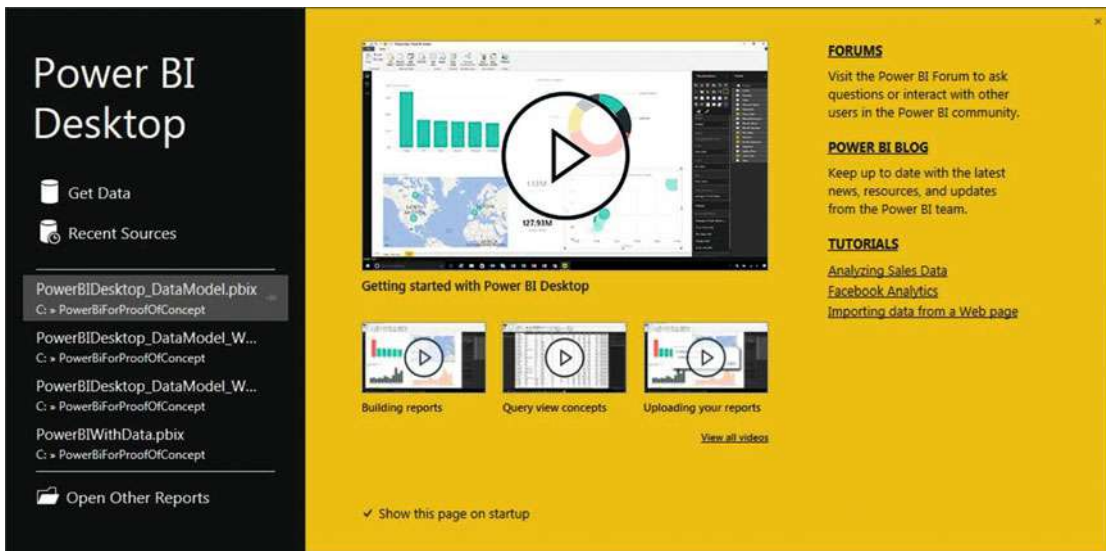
Power BI Desktop

Get Data

Recent Sources

PowerBIDesktop_DataModel.pbix
C: » PowerBiForProofOfConcept

PowerBIDesktop_DataModel_W...
C: » PowerBiForProofOfConcept

PowerBIDesktop_DataModel_W...
C: » PowerBiForProofOfConcept

PowerBIWithData.pbix
C: » PowerBiForProofOfConcept

Open Other Reports

127.93M

Getting started with Power BI Desktop

Building reports

Query view concepts

Uploading your reports

View all videos

✓ Show this page on startup

FORUMS

Visit the Power BI Forum to ask questions or interact with other users in the Power BI community.

POWER BI BLOG

Keep up to date with the latest news, resources, and updates from the Power BI team.

TUTORIALS

Analyzing Sales Data

Facebook Analytics

Importing data from a Web page